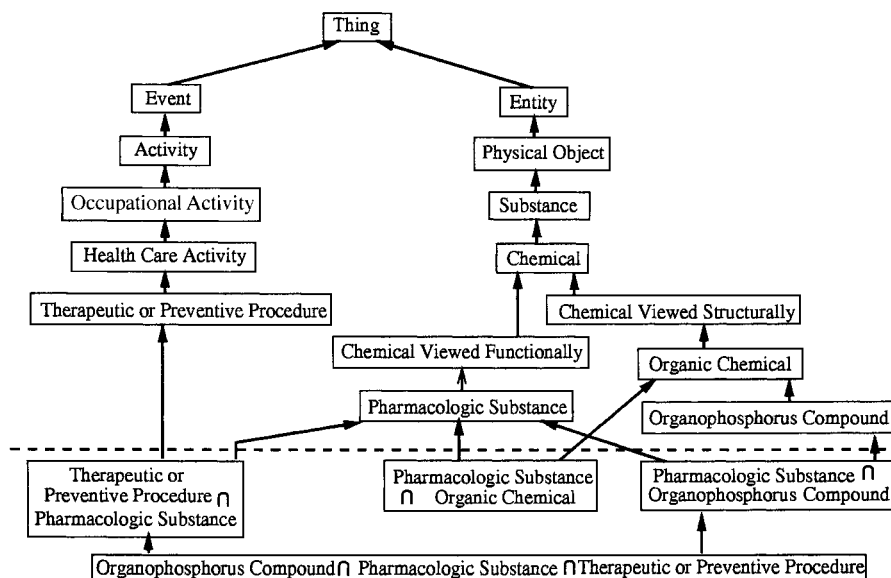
Thing

Event

Entity

Activity

Physical Object

Occupational Activity

Substance

Health Care Activity

Chemical

Therapeutic or Preventive Procedure

Chemical Viewed Structurally

Chemical Viewed Functionally

Organic Chemical

Pharmacologic Substance

Organophosphorus Compound

Therapeutic or Preventive Procedure $\cap$ Pharmacologic Substance

Pharmacologic Substance $\cap$ Organic Chemical

Pharmacologic Substance $\cap$ Organophosphorus Compound

Organophosphorus Compound $\cap$ Pharmacologic Substance $\cap$ Therapeutic or Preventive Procedure